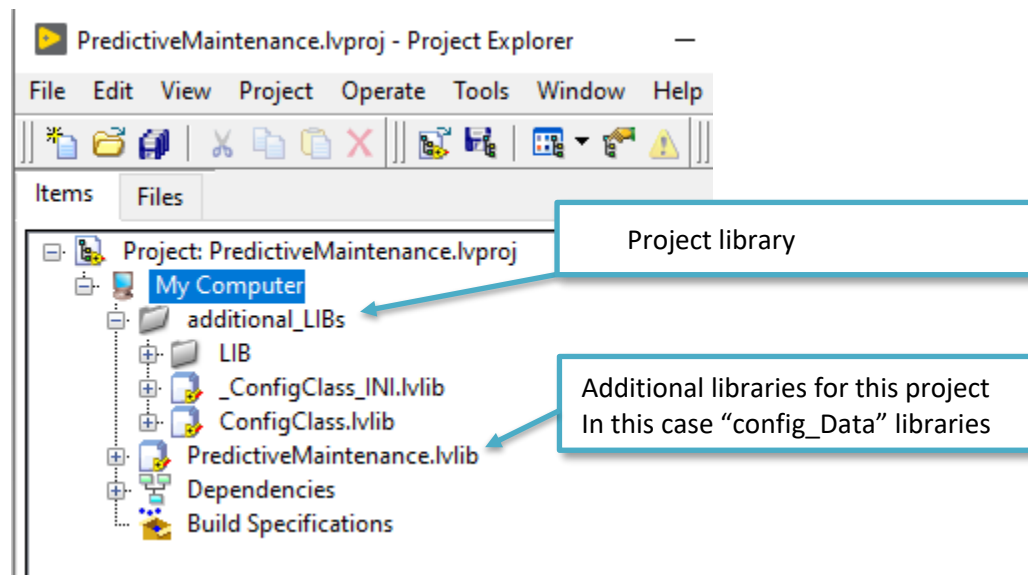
PredictiveMaintenance.lvproj - Project Explorer

File Edit View Project Operate Tools Window Help

Items Files

Project: PredictiveMaintenance.lvproj
My Computer
additional_LIBs
LIB
_ConfigClass_INI.lvlib
ConfigClass.lvlib
PredictiveMaintenance.lvlib
Dependencies
Build Specifications

Project library

Additional libraries for this project
In this case “config_Data” libraries